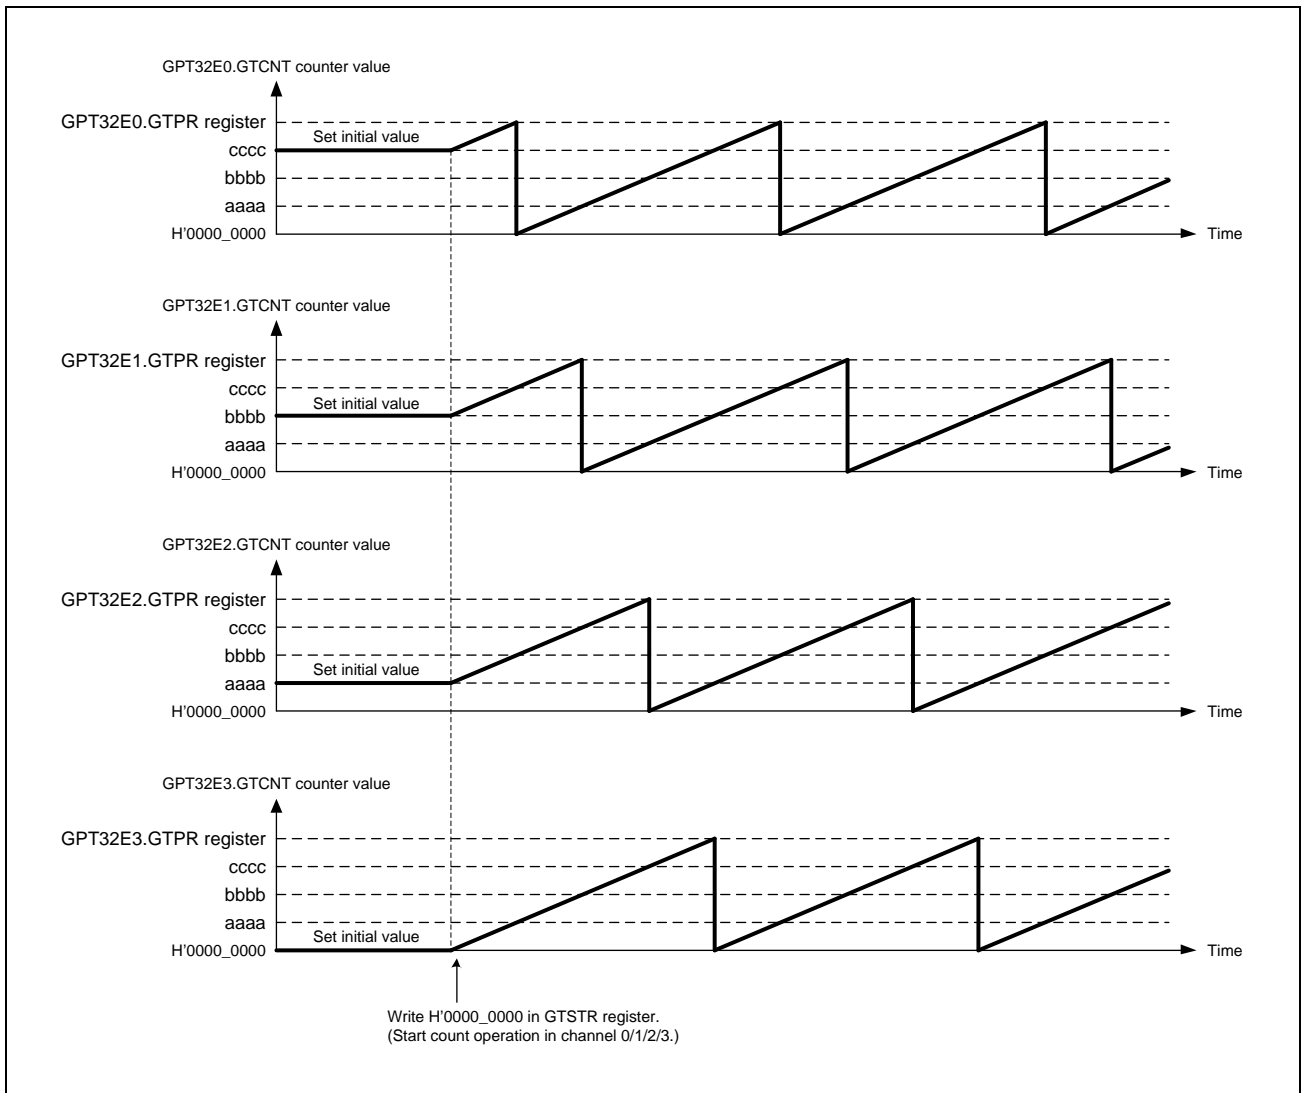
GPT32E0.GTCNT counter value

GPT32E0.GTPR register
Set initial value
cccc
bbbb
aaaa
H'0000_0000
Time

GPT32E1.GTCNT counter value

GPT32E1.GTPR register
cccc
Set initial value
bbbb
aaaa
H'0000_0000
Time

GPT32E2.GTCNT counter value

GPT32E2.GTPR register
cccc
bbbb
Set initial value
aaaa
H'0000_0000
Time

GPT32E3.GTCNT counter value

GPT32E3.GTPR register
cccc
bbbb
aaaa
Set initial value
H'0000_0000
Time

Write H'0000_0000 in GTSTR register.
(Start count operation in channel 0/1/2/3.)